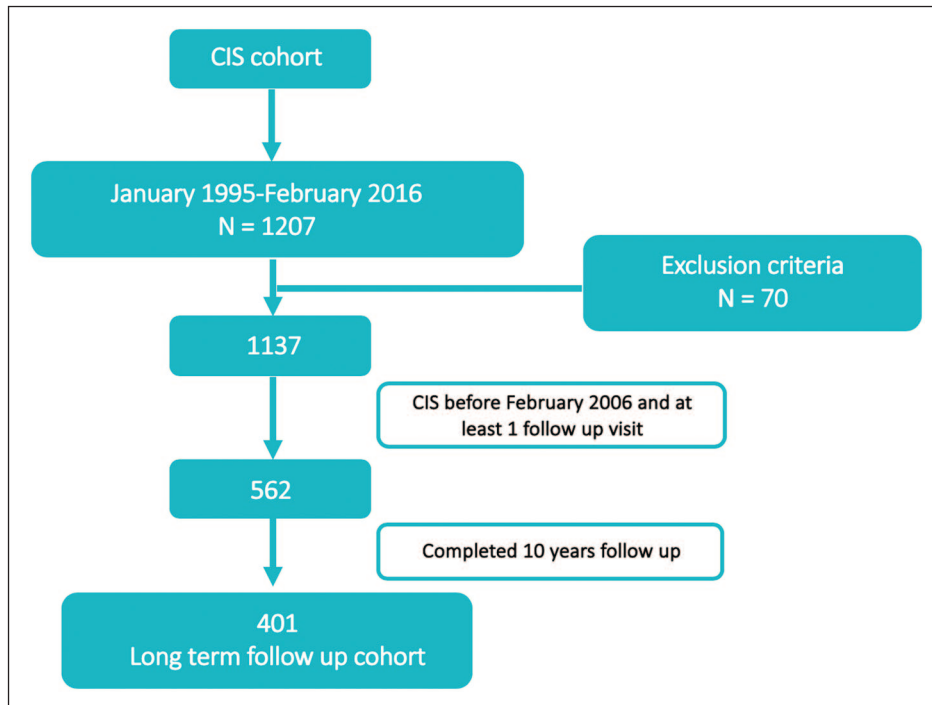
CIS cohort

January 1995-February 2016
N = 1207

Exclusion criteria
N = 70

1137

CIS before February 2006 and at least 1 follow up visit

562

Completed 10 years follow up

401
Long term follow up cohort